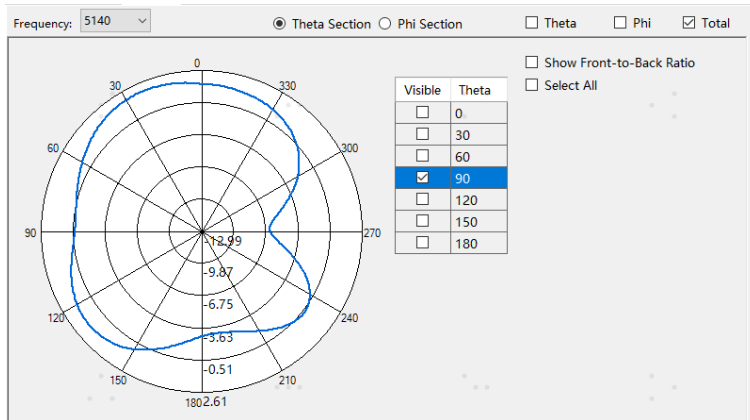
Frequency: 5140

Theta Section Phi Section

Theta Phi Total

Show Front-to-Back Ratio
Select All

| Visible | Theta |
|---|---|
| ☐ | 0 |
| ☐ | 30 |
| ☐ | 60 |
| ☑ | 90 |
| ☐ | 120 |
| ☐ | 150 |
| ☐ | 180 |

0
330
30
300
60
270
90
240
120
210
150
180

-12.99
-9.87
-6.75
-3.63
-0.51
2.61